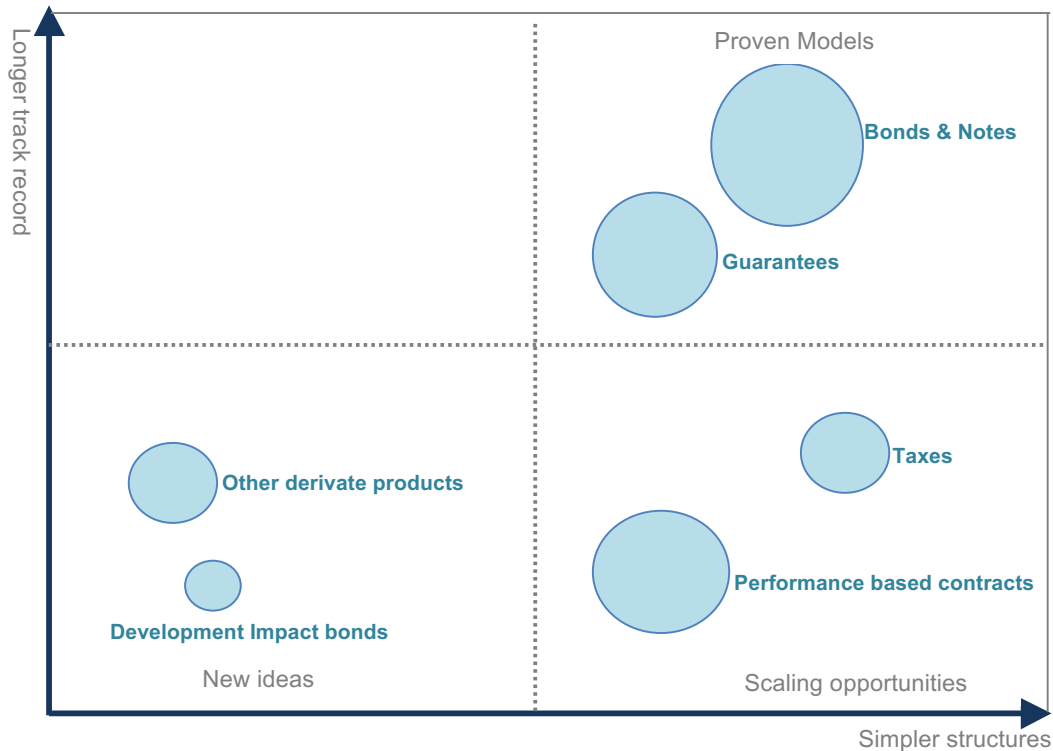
Longer track record

Proven Models

Bonds & Notes

Guarantees

Taxes

Other derivate products

Development Impact bonds

Performance based contracts

New ideas

Scaling opportunities

Simpler structures